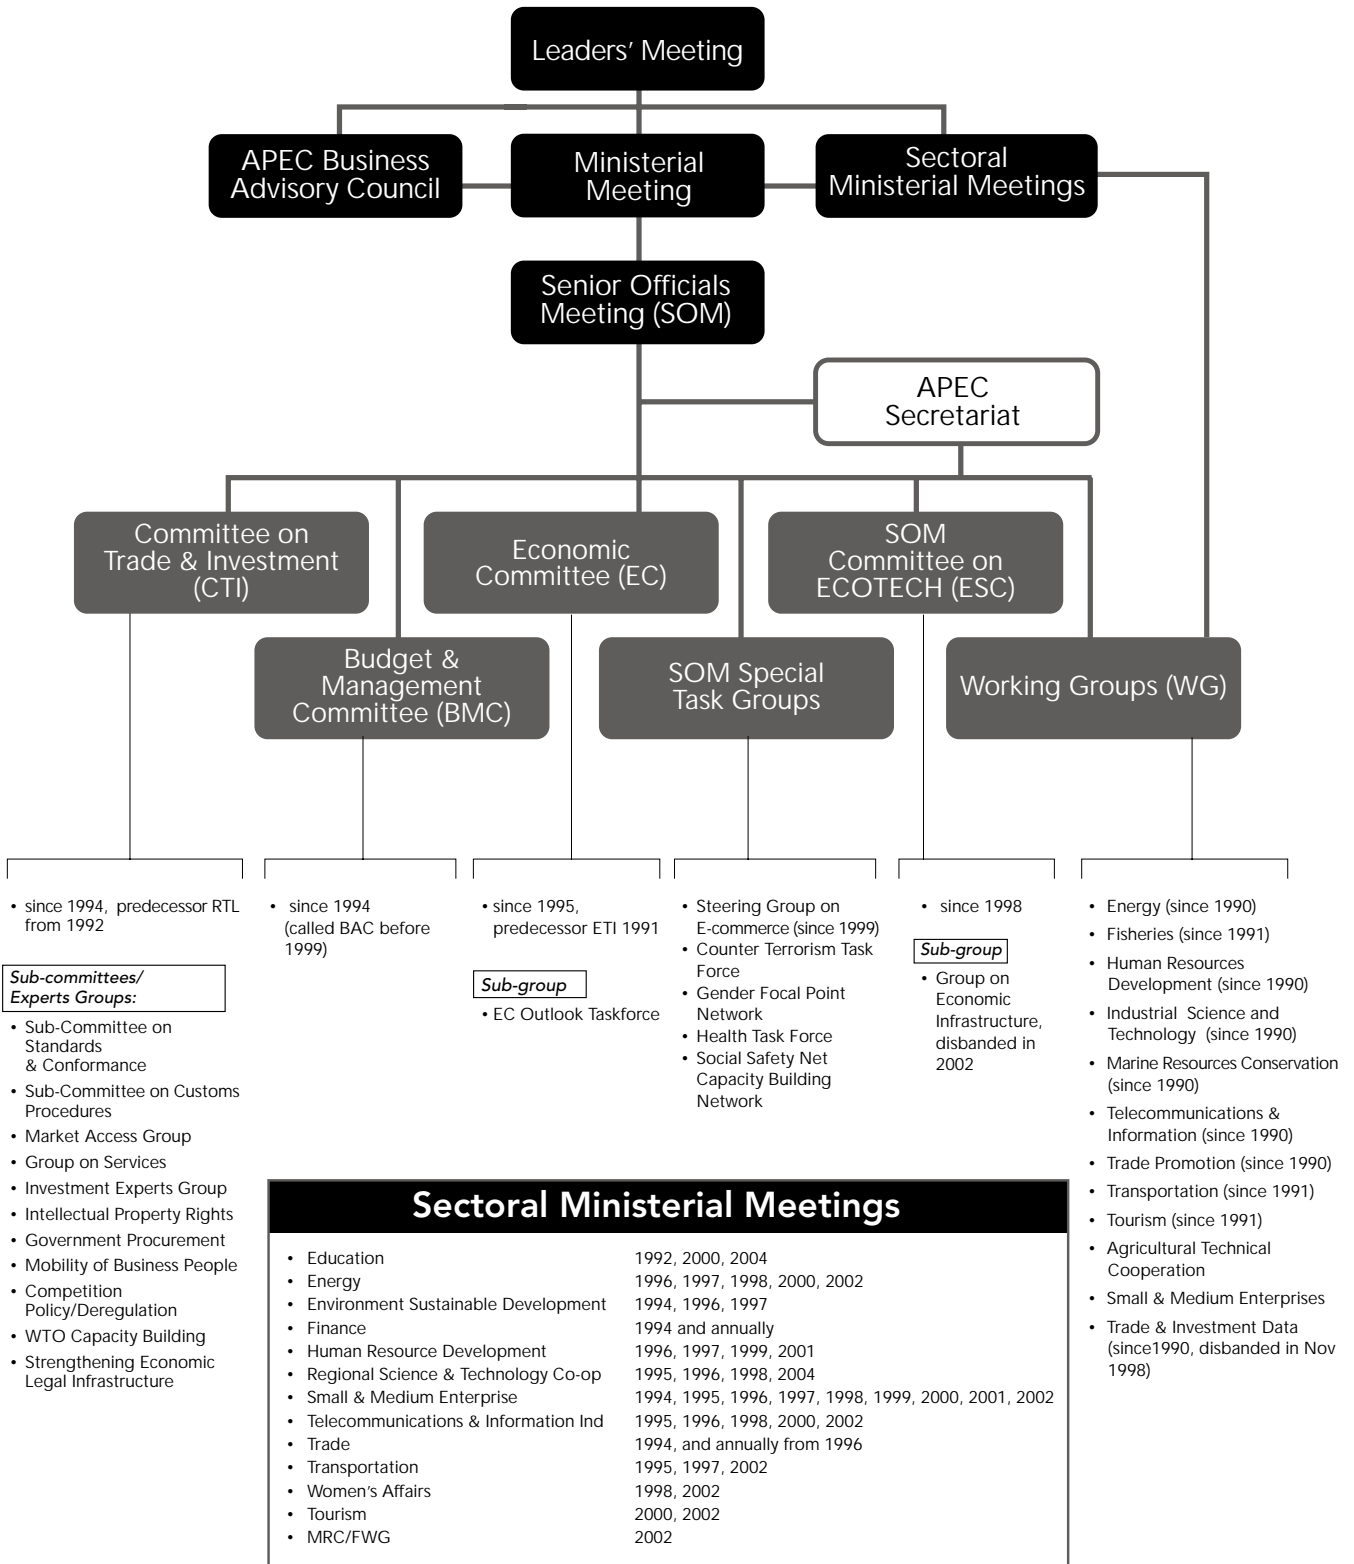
Leaders' Meeting

APEC Business Advisory Council

Ministerial Meeting

Sectoral Ministerial Meetings

Senior Officials Meeting (SOM)

APEC Secretariat

Committee on Trade & Investment (CTI)

Economic Committee (EC)

SOM Committee on ECOTECH (ESC)

Budget & Management Committee (BMC)

SOM Special Task Groups

Working Groups (WG)

• since 1994, predecessor RTL from 1992

Sub-committees/ Experts Groups:

• Sub-Committee on Standards & Conformance
• Sub-Committee on Customs Procedures
• Market Access Group
• Group on Services
• Investment Experts Group
• Intellectual Property Rights
• Government Procurement
• Mobility of Business People
• Competition Policy/Deregulation
• WTO Capacity Building
• Strengthening Economic Legal Infrastructure

• since 1994 (called BAC before 1999)

• since 1995, predecessor ETI 1991

Sub-group

• EC Outlook Taskforce

• Steering Group on E-commerce (since 1999)
• Counter Terrorism Task Force
• Gender Focal Point Network
• Health Task Force
• Social Safety Net Capacity Building Network

• since 1998

Sub-group

• Group on Economic Infrastructure, disbanded in 2002

• Energy (since 1990)
• Fisheries (since 1991)
• Human Resources Development (since 1990)
• Industrial Science and Technology (since 1990)
• Marine Resources Conservation (since 1990)
• Telecommunications & Information (since 1990)
• Trade Promotion (since 1990)
• Transportation (since 1991)
• Tourism (since 1991)
• Agricultural Technical Cooperation
• Small & Medium Enterprises
• Trade & Investment Data (since1990, disbanded in Nov 1998)

Sectoral Ministerial Meetings

| | |
|---|---|
| • Education | 1992, 2000, 2004 |
| • Energy | 1996, 1997, 1998, 2000, 2002 |
| • Environment Sustainable Development | 1994, 1996, 1997 |
| • Finance | 1994 and annually |
| • Human Resource Development | 1996, 1997, 1999, 2001 |
| • Regional Science & Technology Co-op | 1995, 1996, 1998, 2004 |
| • Small & Medium Enterprise | 1994, 1995, 1996, 1997, 1998, 1999, 2000, 2001, 2002 |
| • Telecommunications & Information Ind | 1995, 1996, 1998, 2000, 2002 |
| • Trade | 1994, and annually from 1996 |
| • Transportation | 1995, 1997, 2002 |
| • Women's Affairs | 1998, 2002 |
| • Tourism | 2000, 2002 |
| • MRC/FWG | 2002 |